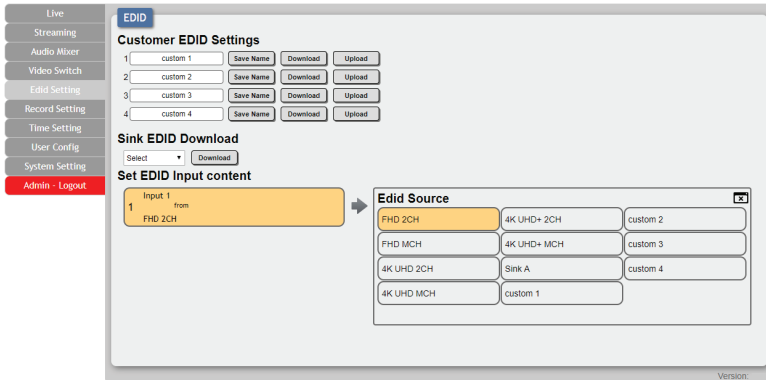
Live
Streaming
Audio Mixer
Video Switch
Edid Setting
Record Setting
Time Setting
User Config
System Setting
Admin - Logout

EDID

Customer EDID Settings

1 custom 1 Save Name Download Upload
2 custom 2 Save Name Download Upload
3 custom 3 Save Name Download Upload
4 custom 4 Save Name Download Upload

Sink EDID Download

Select Download

Set EDID Input content

1 Input 1 from FHD 2CH

Edid Source

| | | |
|---|---|---|
| FHD 2CH | 4K UHD+ 2CH | custom 2 |
| FHD MCH | 4K UHD+ MCH | custom 3 |
| 4K UHD 2CH | Sink A | custom 4 |
| 4K UHD MCH | custom 1 | |

Version: